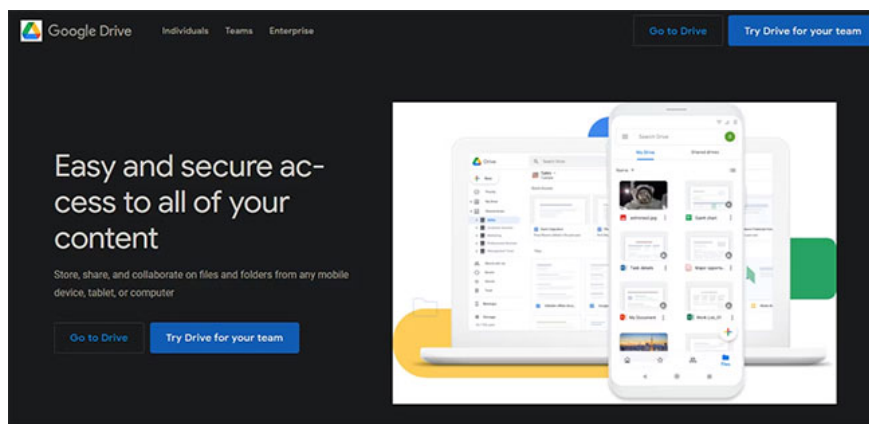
Google Drive Individuals Teams Enterprise

Go to Drive Try Drive for your team

Easy and secure access to all of your content

Store, share, and collaborate on files and folders from any mobile device, tablet, or computer

Go to Drive Try Drive for your team

Search Drive

My Drive Shared drives

astronaut.jpg

Gantt chart

Task details

Major opportu

My Document

Work List_01

Files